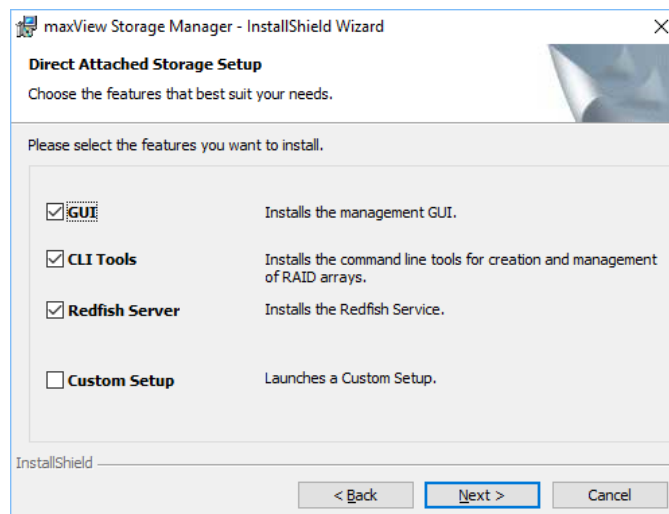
maxView Storage Manager - InstallShield Wizard
×

Direct Attached Storage Setup

Choose the features that best suit your needs.

Please select the features you want to install.

☑ GUI
Installs the management GUI.

☑ CLI Tools
Installs the command line tools for creation and management of RAID arrays.

☑ Redfish Server
Installs the Redfish Service.

☐ Custom Setup
Launches a Custom Setup.

InstallShield

< Back
Next >
Cancel